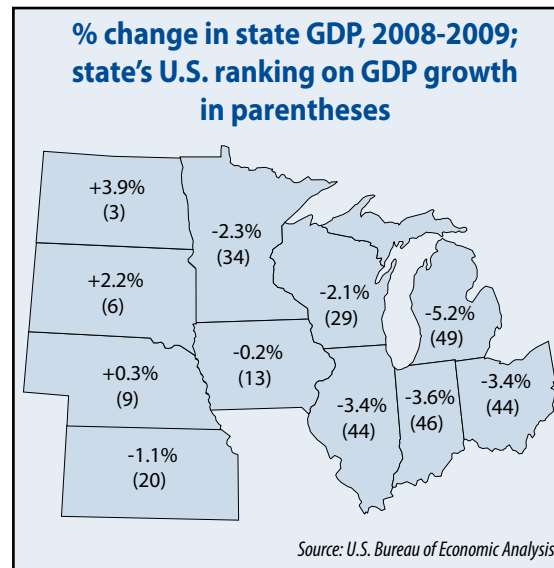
% change in state GDP, 2008-2009; state's U.S. ranking on GDP growth in parentheses

+3.9%
(3)

-2.3%
(34)

+2.2%
(6)

-2.1%
(29)

-5.2%
(49)

+0.3%
(9)

-0.2%
(13)

-3.4%
(44)

-3.6%
(46)

-3.4%
(44)

-1.1%
(20)

Source: U.S. Bureau of Economic Analysis